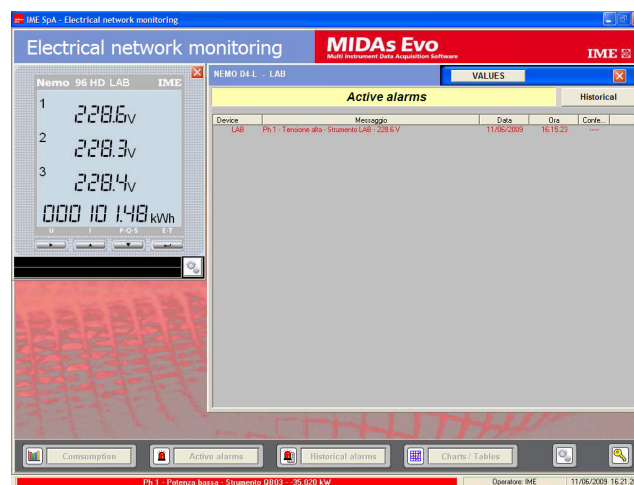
IME SpA - Electrical network monitoring

Electrical network monitoring

MIDAs Evo
Multi Instrument Data Acquisition Software

IME

Nemo 96 HD LAB IME

1 228.6V
2 228.3V
3 228.4V

000 101.48 kWh

U I P-Q-S E-T

NEMO D4-L - LAB

VALUES

Active alarms

Historical

| Device | Messaggio | Data | Ora | Confe... |
|---|---|---|---|---|
| LAB | Ph.1 - Tensione alta - Strumento LAB - 228.6 V | 11/06/2009 | 16.15.23 | ---- |

Consumption

Active alarms

Historical alarms

Charts / Tables

Ph.1 - Potenza bassa - Strumento QB03 - -35.020 kW

Operatore: IME

11/06/2009 16.21.2